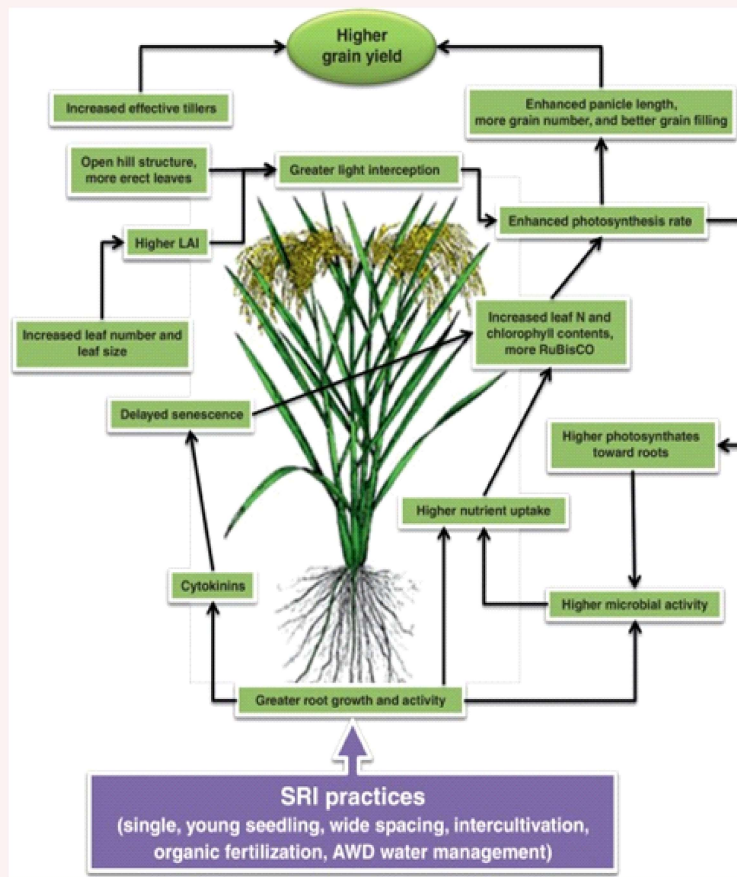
Higher grain yield

Increased effective tillers

Enhanced panicle length, more grain number, and better grain filling

Open hill structure, more erect leaves

Greater light interception

Higher LAI

Enhanced photosynthesis rate

Increased leaf number and leaf size

Increased leaf N and chlorophyll contents, more RuBisCO

Delayed senescence

Higher photosynthates toward roots

Higher nutrient uptake

Cytokinins

Higher microbial activity

Greater root growth and activity

SRI practices
(single, young seedling, wide spacing, intercultivation, organic fertilization, AWD water management)